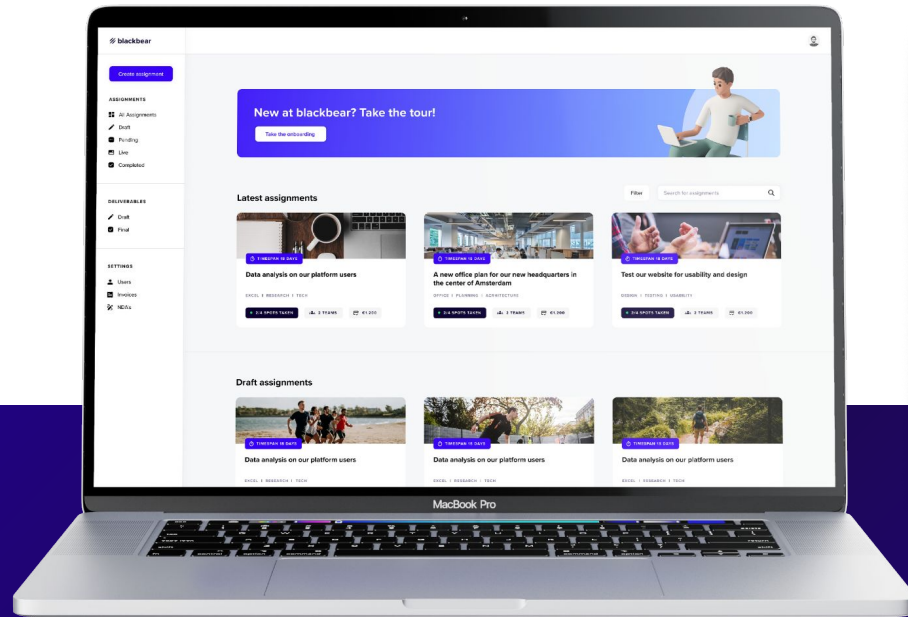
blackbear

Create assignment

ASSIGNMENTS
All Assignments
Draft
Pending
Live
Completed

DELIVERABLES
Draft
Final

SETTINGS
Users
Invoices
NDAs

New at blackbear? Take the tour!
Take the onboarding

Latest assignments

Filter
Search for assignments

TIMESPAN 18 DAYS
Data analysis on our platform users
EXCEL | RESEARCH | TECH
3/4 SPOTS TAKEN
3 TEAMS
€1,200

TIMESPAN 15 DAYS
A new office plan for our new headquarters in the center of Amsterdam
OFFICE | PLANNING | ARCHITECTURE
3/4 SPOTS TAKEN
3 TEAMS
€1,300

TIMESPAN 18 DAYS
Test our website for usability and design
DESIGN | TESTING | USABILITY
3/4 SPOTS TAKEN
3 TEAMS
€1,300

Draft assignments

TIMESPAN 18 DAYS
Data analysis on our platform users
EXCEL | RESEARCH | TECH

TIMESPAN 15 DAYS
Data analysis on our platform users
EXCEL | RESEARCH | TECH

TIMESPAN 12 DAYS
Data analysis on our platform users
EXCEL | RESEARCH | TECH

MacBook Pro